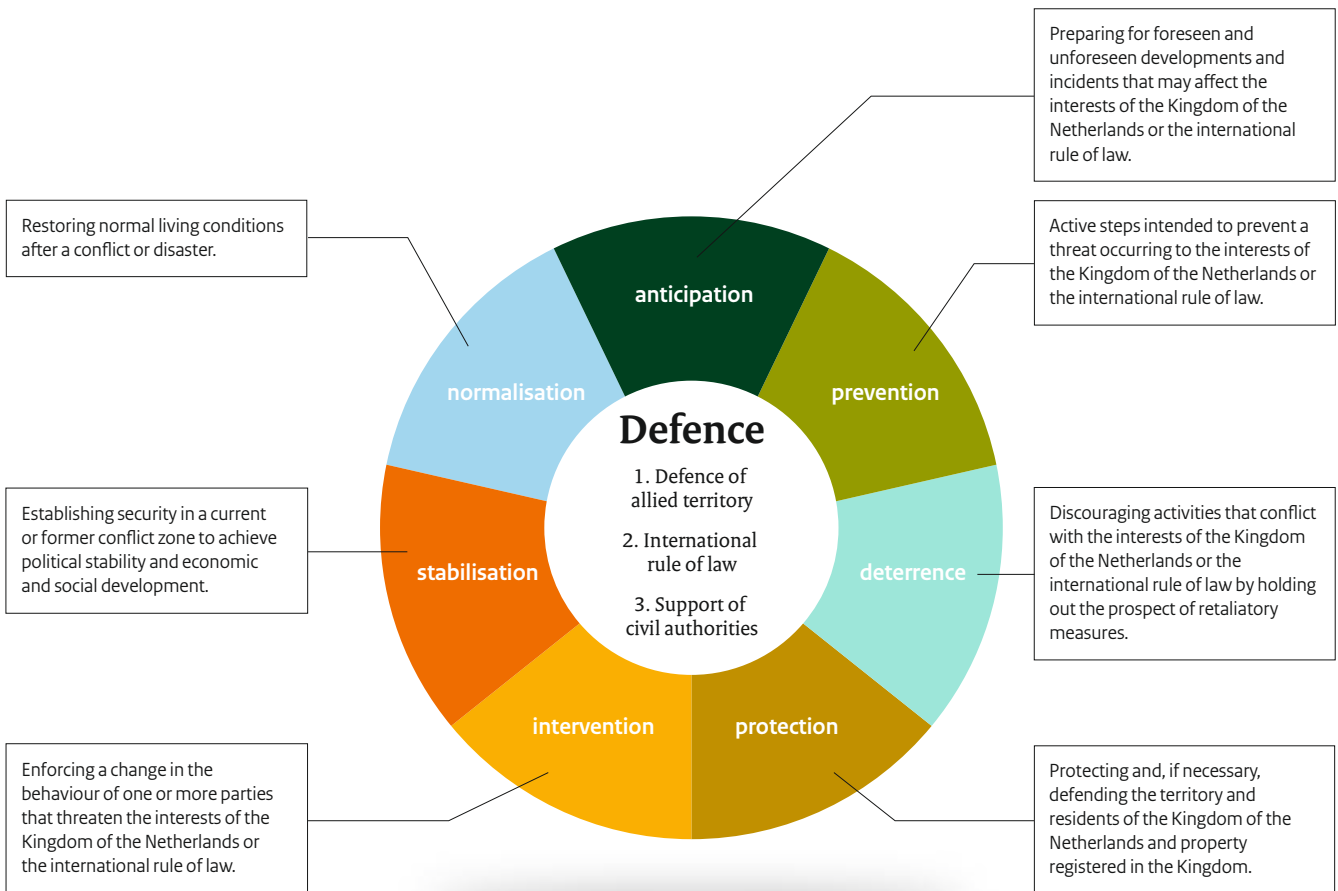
Preparing for foreseen and unforeseen developments and incidents that may affect the interests of the Kingdom of the Netherlands or the international rule of law.

Restoring normal living conditions after a conflict or disaster.

Active steps intended to prevent a threat occurring to the interests of the Kingdom of the Netherlands or the international rule of law.

anticipation

normalisation

prevention

Defence

1. Defence of allied territory

2. International rule of law

3. Support of civil authorities

Establishing security in a current or former conflict zone to achieve political stability and economic and social development.

stabilisation

deterrence

Discouraging activities that conflict with the interests of the Kingdom of the Netherlands or the international rule of law by holding out the prospect of retaliatory measures.

intervention

protection

Enforcing a change in the behaviour of one or more parties that threaten the interests of the Kingdom of the Netherlands or the international rule of law.

Protecting and, if necessary, defending the territory and residents of the Kingdom of the Netherlands and property registered in the Kingdom.